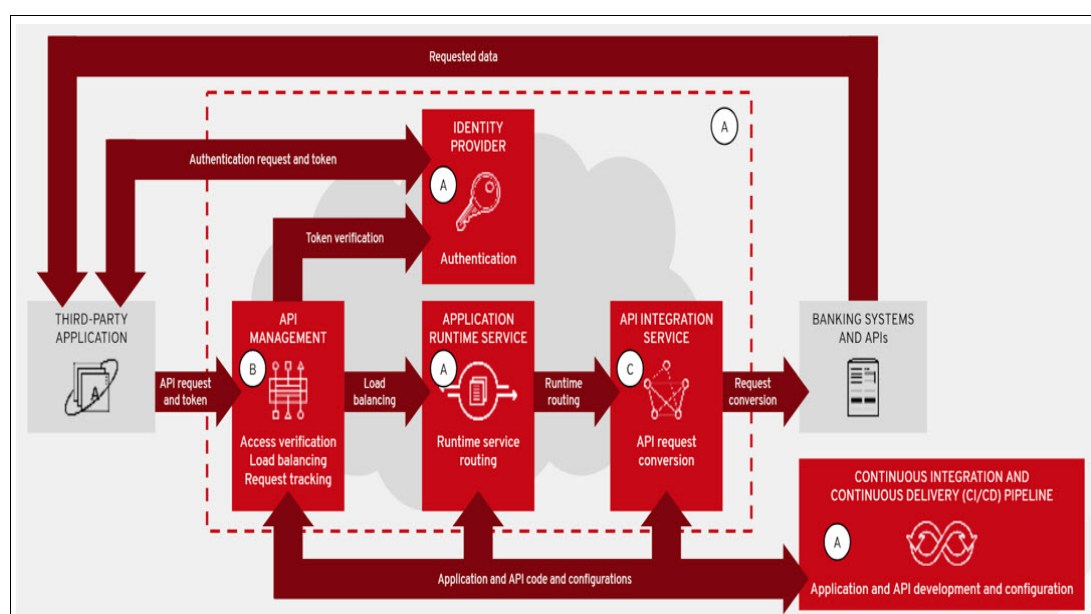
Requested data

A

IDENTITY PROVIDER

A

Authentication request and token

Token verification

Authentication

THIRD-PARTY APPLICATION

API MANAGEMENT

B

API request and token

Access verification
Load balancing
Request tracking

Load balancing

APPLICATION RUNTIME SERVICE

A

Runtime service routing

Runtime routing

API INTEGRATION SERVICE

C

API request conversion

Request conversion

BANKING SYSTEMS AND APIs

CONTINUOUS INTEGRATION AND CONTINUOUS DELIVERY (CI/CD) PIPELINE

A

Application and API development and configuration

Application and API code and configurations